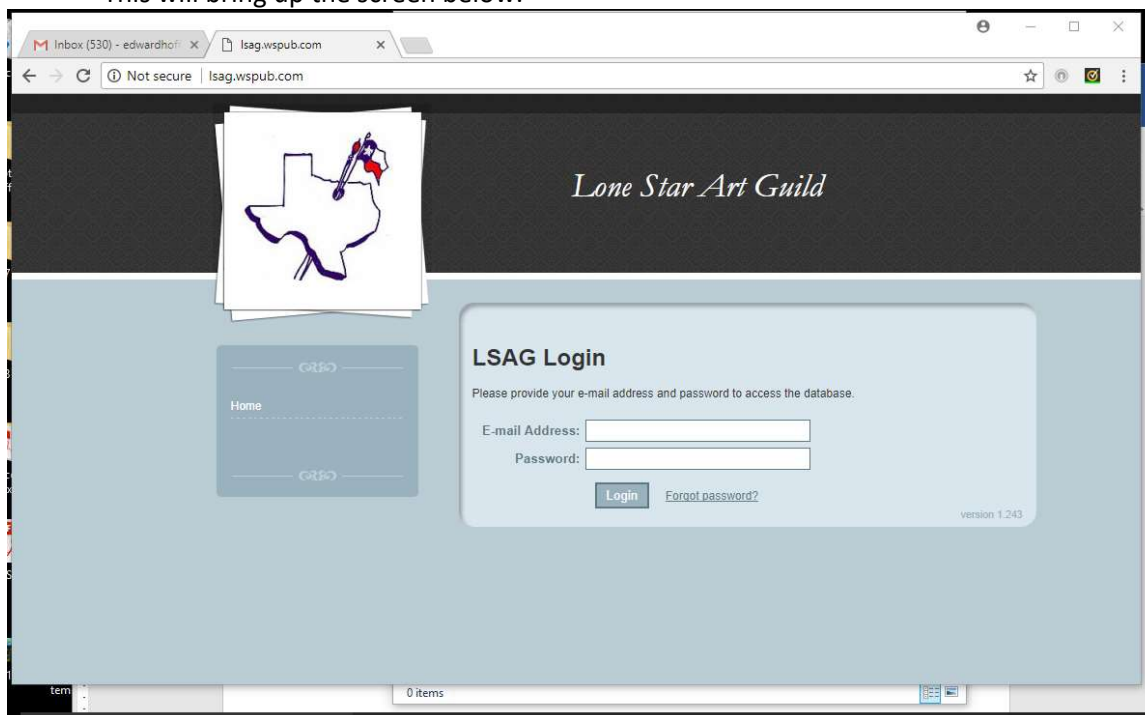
This will bring up the screen below.

Inbox (530) - edwardhof
lsag.wspub.com

Not secure | lsag.wspub.com

Lone Star Art Guild

Home

LSAG Login

Please provide your e-mail address and password to access the database.

E-mail Address:
Password:

Login
Forgot password?

version 1.243

tem

0 items